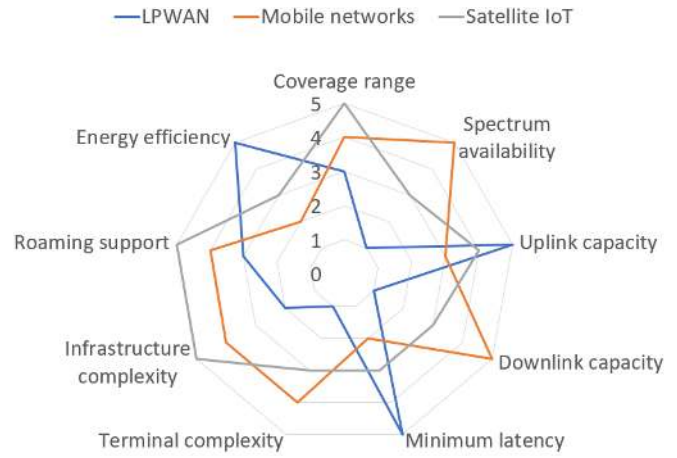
LPWAN
Mobile networks
Satellite IoT

Coverage range
5
4
3
2
1
0
Spectrum availability
Energy efficiency
Uplink capacity
Roaming support
Downlink capacity
Infrastructure complexity
Terminal complexity
Minimum latency